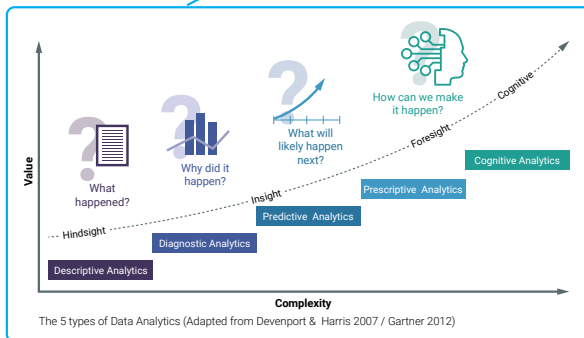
Value

What happened?

Why did it happen?

What will likely happen next?

How can we make it happen?

Hindsight

Insight

Foresight

Cognitive

Descriptive Analytics

Diagnostic Analytics

Predictive Analytics

Prescriptive Analytics

Cognitive Analytics

Complexity

The 5 types of Data Analytics (Adapted from Devenport & Harris 2007 / Gartner 2012)